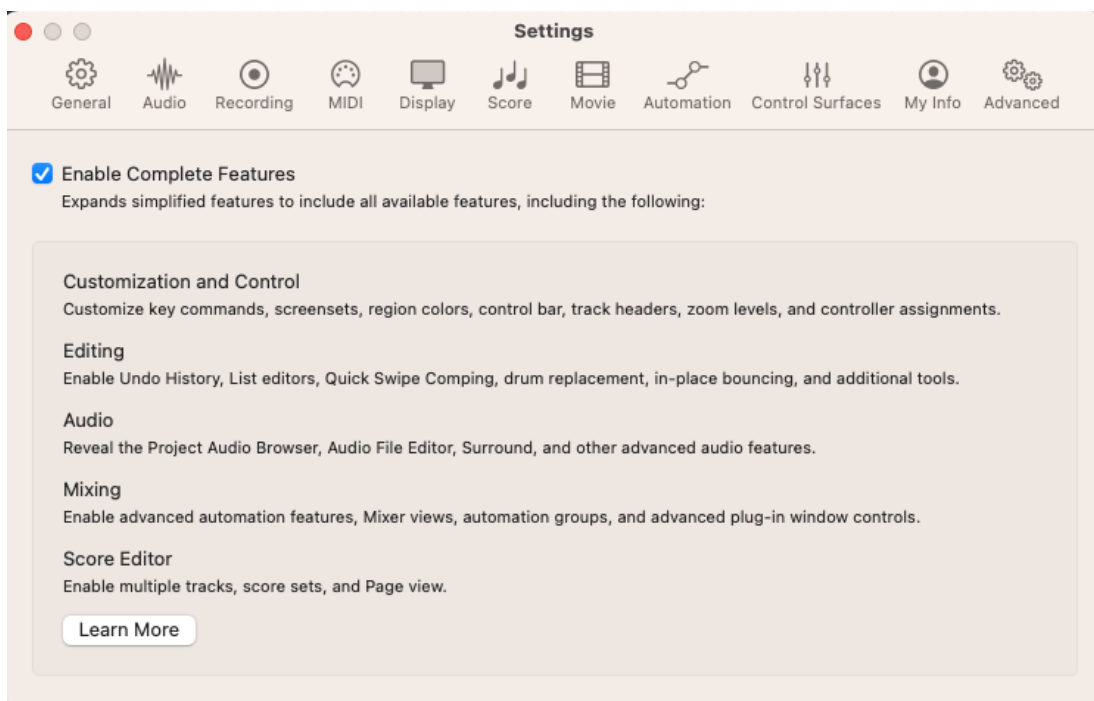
Settings

General Audio Recording MIDI Display Score Movie Automation Control Surfaces My Info Advanced

Enable Complete Features
Expands simplified features to include all available features, including the following:

Customization and Control
Customize key commands, screensets, region colors, control bar, track headers, zoom levels, and controller assignments.

Editing
Enable Undo History, List editors, Quick Swipe Comping, drum replacement, in-place bouncing, and additional tools.

Audio
Reveal the Project Audio Browser, Audio File Editor, Surround, and other advanced audio features.

Mixing
Enable advanced automation features, Mixer views, automation groups, and advanced plug-in window controls.

Score Editor
Enable multiple tracks, score sets, and Page view.

Learn More